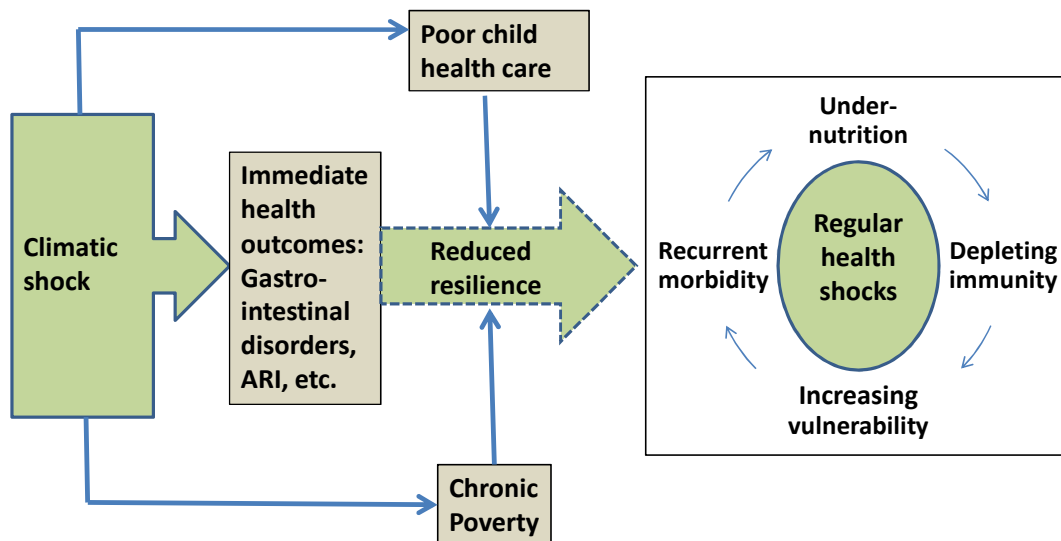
Poor child health care

Climatic shock

Immediate health outcomes: Gastrointestinal disorders, ARI, etc.

Reduced resilience

Chronic Poverty

Under-nutrition

Recurrent morbidity

Regular health shocks

Depleting immunity

Increasing vulnerability